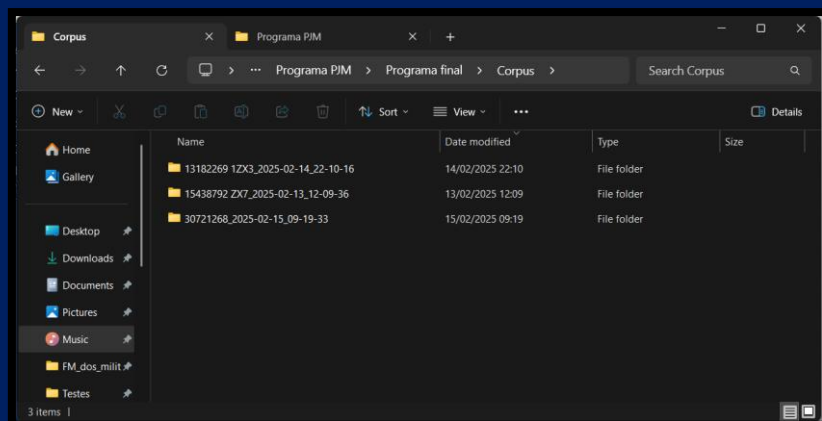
Corpus
Programa PJM
+

Programa PJM > Programa final > Corpus >
Search Corpus

New
Sort
View
...
Details

Home
Gallery

Desktop
Downloads
Documents
Pictures
Music
FM_dos_milit
Testes

| Name | Date modified | Type | Size |
|---|---|---|---|
| 13182269 1ZX3_2025-02-14_22-10-16 | 14/02/2025 22:10 | File folder | |
| 15438792 ZX7_2025-02-13_12-09-36 | 13/02/2025 12:09 | File folder | |
| 30721268_2025-02-15_09-19-33 | 15/02/2025 09:19 | File folder | |

3 items |